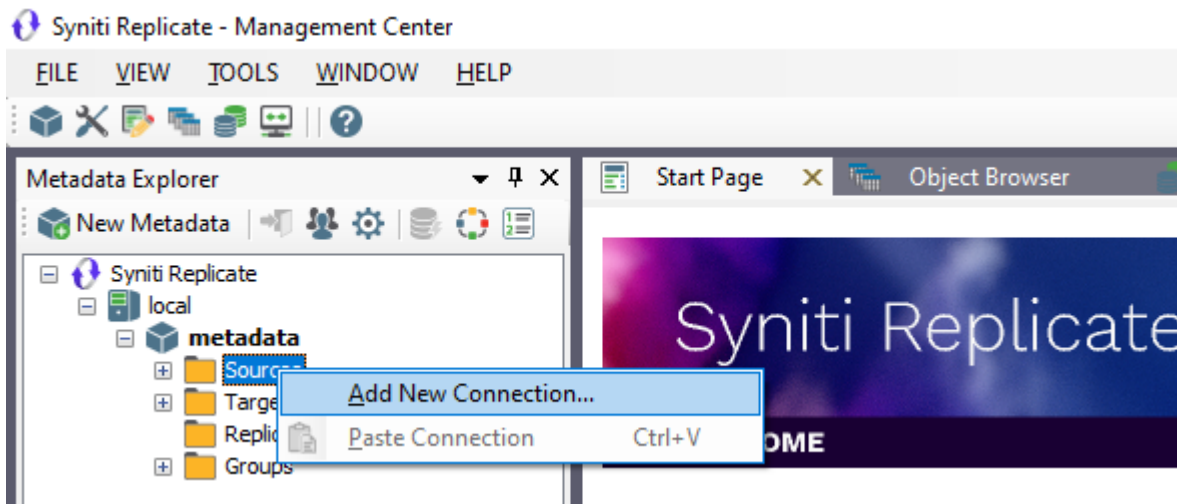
Syniti Replicate - Management Center

FILE VIEW TOOLS WINDOW HELP

Metadata Explorer

New Metadata

Syniti Replicate
local
metadata
Sources
Targe
Replic
Groups

Add New Connection...
Paste Connection Ctrl+V

Start Page
Object Browser

Syniti Replicate

OME